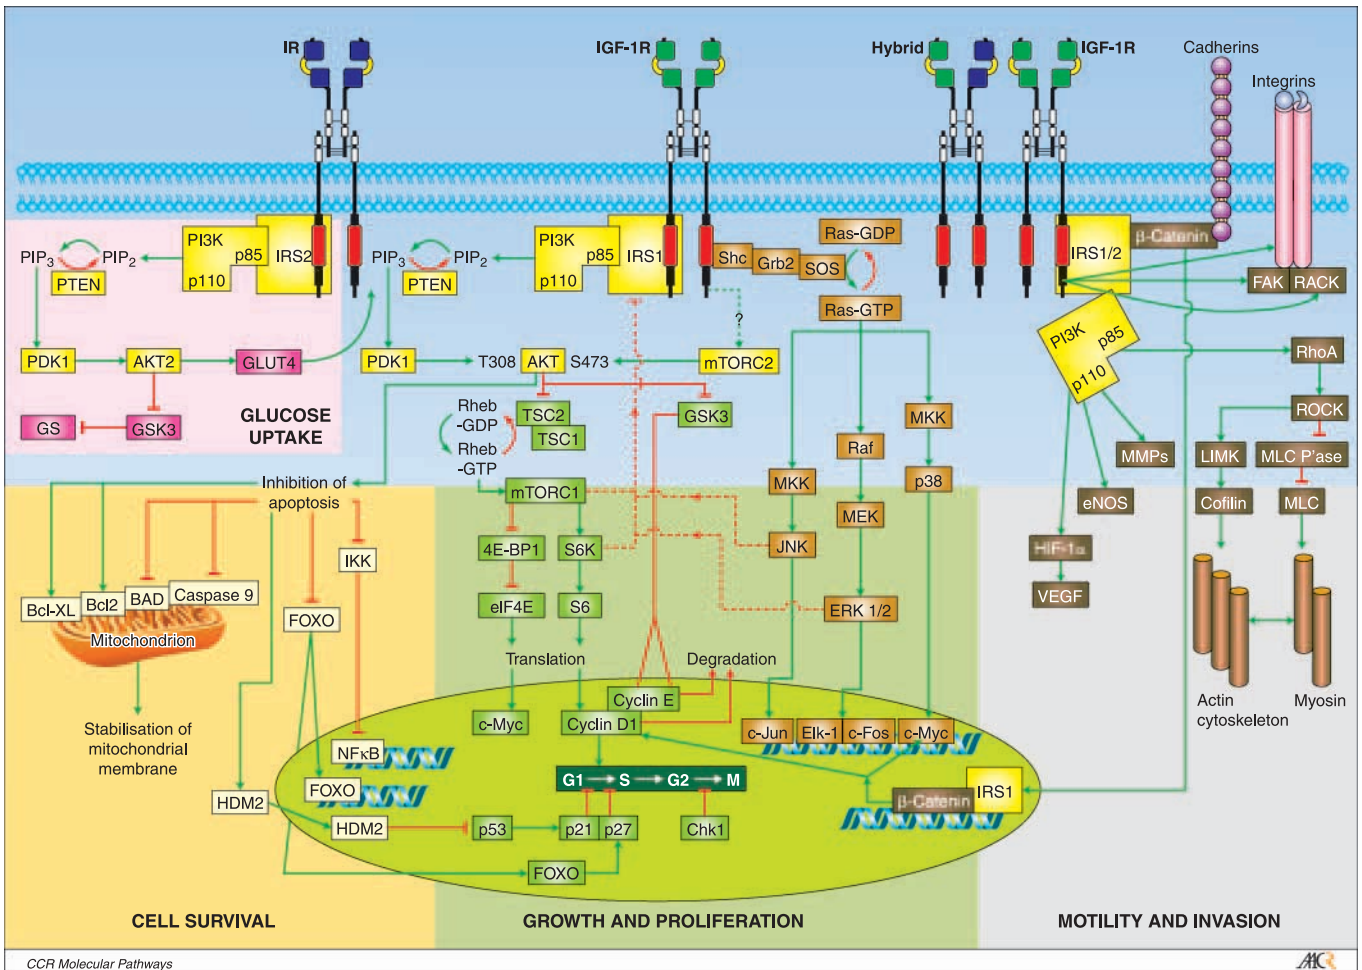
IR

IGF-1R

Hybrid

IGF-1R

Cadherins

Integrins

PIP$_3$ PIP$_2$

PTEN

PI3K p85 p110 IRS2

PIP$_3$ PIP$_2$

PTEN

PI3K p85 p110 IRS1

Shc Grb2 SOS

Ras-GDP

Ras-GTP

IRS1/2

β-Catenin

FAK RACK

?

PDK1

AKT2

GLUT4

PDK1

T308 AKT S473

mTORC2

PI3K p85 p110

RhoA

GS

GSK3

GLUCOSE UPTAKE

Rheb -GDP

TSC2

TSC1

Rheb -GTP

GSK3

MKK

Raf

ROCK

MMPs

LIMK

MLC P'ase

Inhibition of apoptosis

mTORC1

MKK

p38

MEK

eNOS

Cofilin

MLC

HIF-1α

IKK

4E-BP1

S6K

JNK

VEGF

Bcl-XL Bcl2 BAD Caspase 9

Mitochondrion

FOXO

eIF4E

S6

ERK 1/2

Translation

Degradation

Stabilisation of mitochondrial membrane

Cyclin E

c-Myc

Cyclin D1

c-Jun Elk-1 c-Fos c-Myc

Actin cytoskeleton

Myosin

NFκB

FOXO

G1 S G2 M

β-Catenin IRS1

HDM2

HDM2

p53

p21 p27

Chk1

FOXO

CELL SURVIVAL

GROWTH AND PROLIFERATION

MOTILITY AND INVASION

CCR Molecular Pathways

AACR